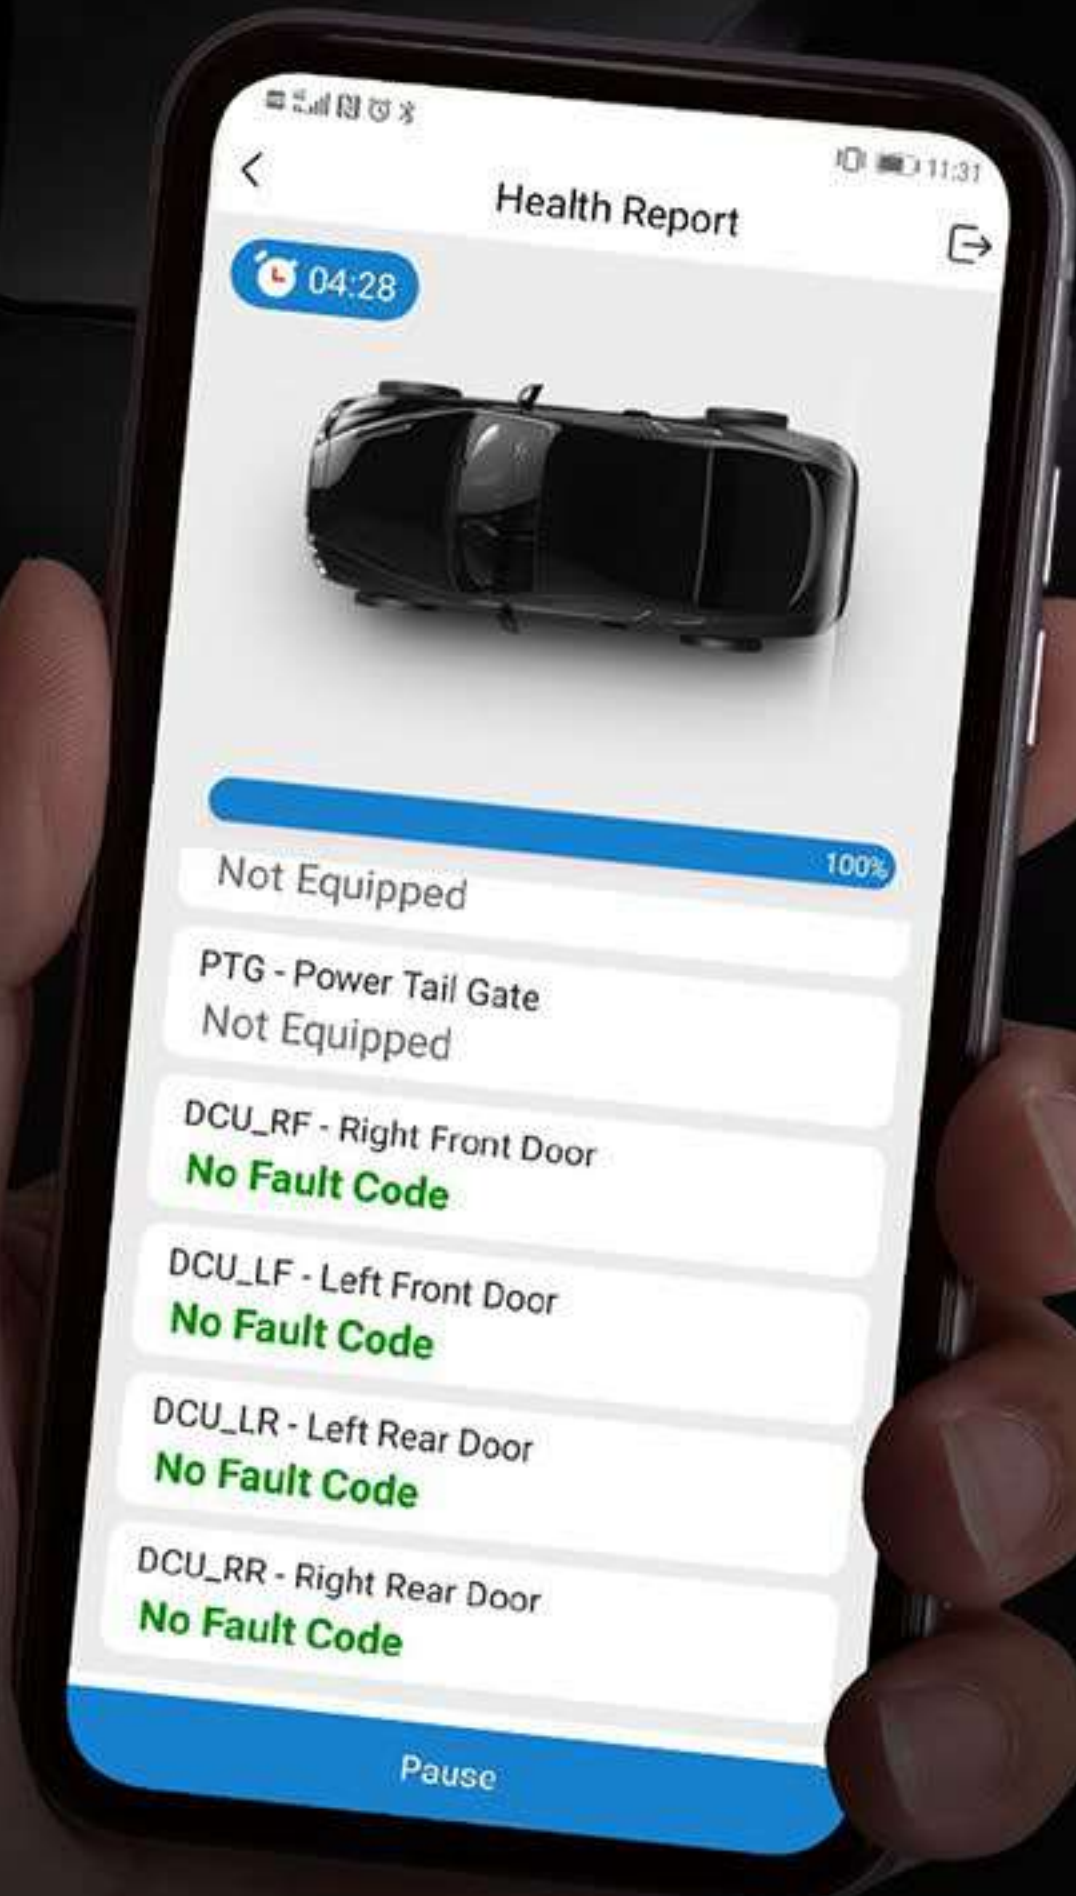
11:31

Health Report

04:28

100%

Not Equipped

PTG - Power Tail Gate
Not Equipped

DCU_RF - Right Front Door
No Fault Code

DCU_LF - Left Front Door
No Fault Code

DCU_LR - Left Rear Door
No Fault Code

DCU_RR - Right Rear Door
No Fault Code

Pause